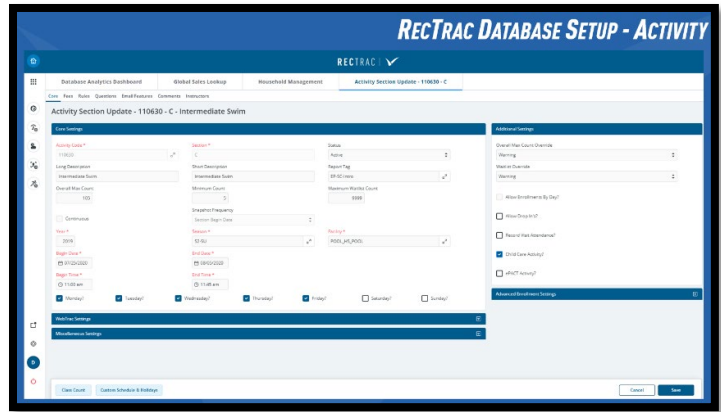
RecTrac Database Setup - Activity

RECTRAC

Database Analytics Dashboard | Global Sales Lookup | Household Management | Activity Section Update - 110630 - C

Core | Fees | Rules | Questions | Email Features | Comments | Instructors

Activity Section Update - 110630 - C - Intermediate Swim

Core Settings

Activity Code * 110630
Section * C
Status Active
Long Description Intermediate Swim
Short Description Intermediate Swim
Report Tag EF-SD Intro
Overall Max Count 100
Minimum Count 0
Maximum Waitlist Count 9999
Continuous
Snapshot Frequency Section Begin Date
Year * 2019
Season * S2-SU
Facility * POOL_MS_POOL
Begin Date * 07/20/2020
End Date * 08/03/2020
Begin Time * 11:00 am
End Time * 11:45 am
Monday? Tuesday? Wednesday? Thursday? Friday? Saturday? Sunday?

WebTrac Settings
Miscellaneous Settings

Additional Settings
Overall Max Count Override Warning
Waitlist Override Warning
Allow Enrollments By Day?
Allow Drop In's?
Record Web Attendance?
Child Care Activity?
ePACT Activity?

Advanced Enrollment Settings

Class Count | Custom Schedule & Holidays

Cancel | Save